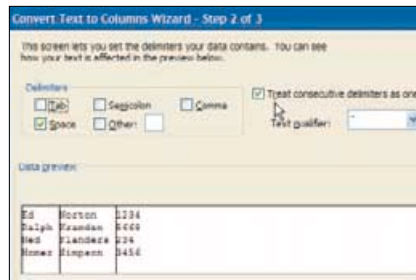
Convert Text to Columns Wizard - Step 2 of 3

This screen lets you set the delimiters your data contains. You can see how your text is affected in the preview below.

Delimiters
Tab
Semicolon
Comma
Space
Other:

Treat consecutive delimiters as one
Text qualifier: "

Data preview

| Ed | Norton | 1234 |
|---|---|---|
| Ralph | Kramden | 4444 |
| Ned | Flanders | 234 |
| Homer | Simpson | 3456 |